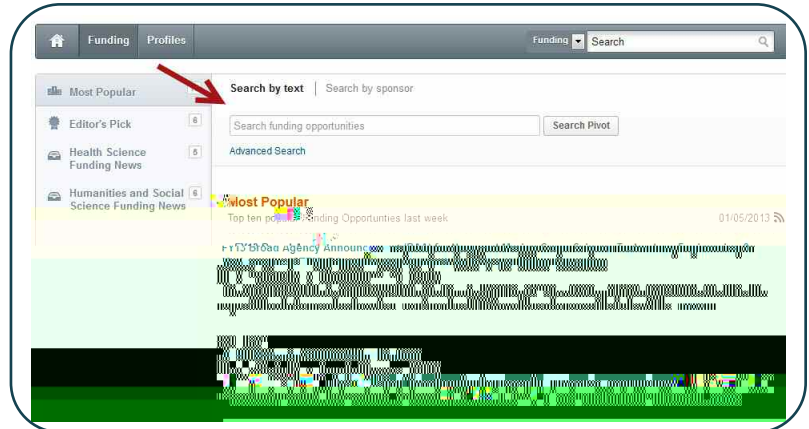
Funding Profiles

Funding Search

Most Popular

Editor's Pick 6

Health Science Funding News 5

Humanities and Social Science Funding News 6

Search by text | Search by sponsor

Search funding opportunities

Search Pivot

Advanced Search

Most Popular

Top ten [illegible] Funding Opportunities last week

01/05/2013

FY13 Broad Agency Announc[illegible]

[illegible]